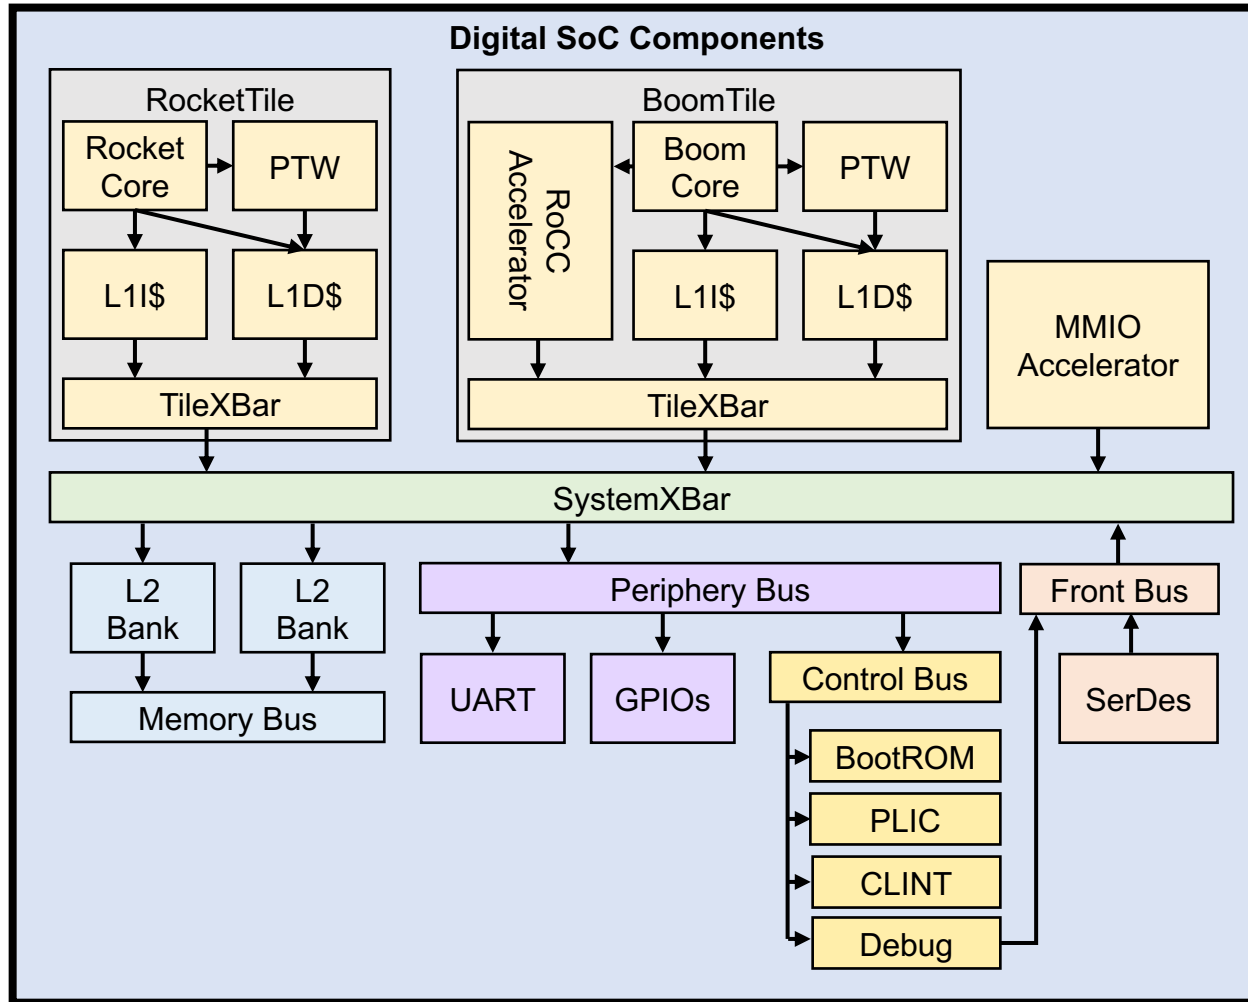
Digital SoC Components

RocketTile

Rocket Core

PTW

L1I$

L1D$

TileXBar

BoomTile

RoCC Accelerator

Boom Core

PTW

L1I$

L1D$

TileXBar

MMIO Accelerator

SystemXBar

L2 Bank

L2 Bank

Memory Bus

Periphery Bus

UART

GPIOs

Control Bus

BootROM

PLIC

CLINT

Debug

Front Bus

SerDes